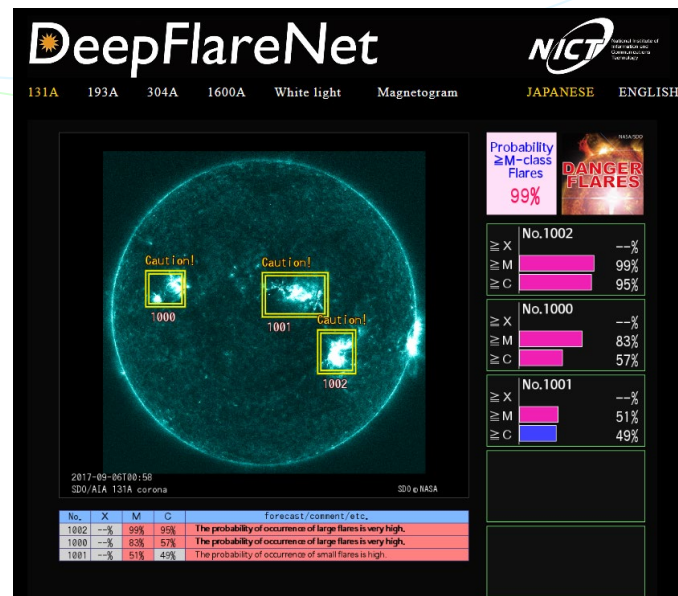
DeepFlareNet

NICT National Institute of Information and Communications Technology

131A 193A 304A 1600A White light Magnetogram JAPANESE ENGLISH

Caution!
1000
Caution!
1001
Caution!
1002

2017-09-06T00:58
SDO/AIA 131A corona
SDO© NASA

Probability ≧M-class Flares 99%

NASA/SDO
DANGER FLARES

No.1002
≧X --%
≧M 99%
≧C 95%

No.1000
≧X --%
≧M 83%
≧C 57%

No.1001
≧X --%
≧M 51%
≧C 49%

| No. | X | M | C | forecast/comment/etc. |
|---|---|---|---|---|
| 1002 | --% | 99% | 95% | The probability of occurrence of large flares is very high. |
| 1000 | --% | 83% | 57% | The probability of occurrence of large flares is very high. |
| 1001 | --% | 51% | 49% | The probability of occurrence of small flares is high. |